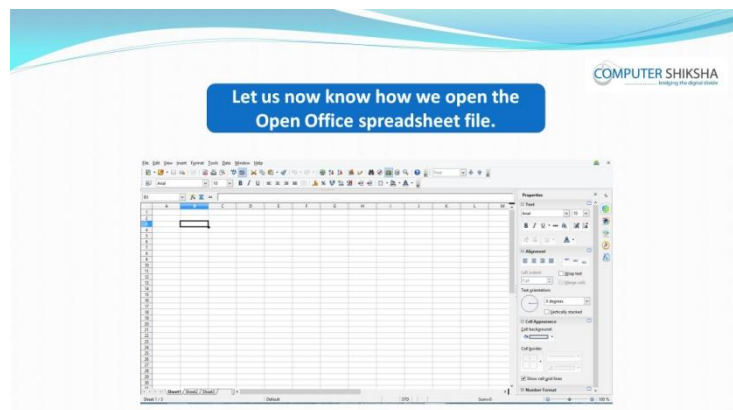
COMPUTER SHIKSHA
bridging the digital divide

Let us now know how we open the Open Office spreadsheet file.

File Edit View Insert Format Tools Data Window Help

Arial 10

B1

A B C D E F G H I J K L M

Properties
Text
Arial 10
Alignment
Left indent
Wrap text
Merge cells
Text orientation
0 degrees
Vertically stacked
Cell Appearance
Cell background:
Cell border:
Show cell grid lines
Number Format

Sheet1 Sheet2 Sheet3

Sheet 1 / 3 Default STD Sum=0 100 %